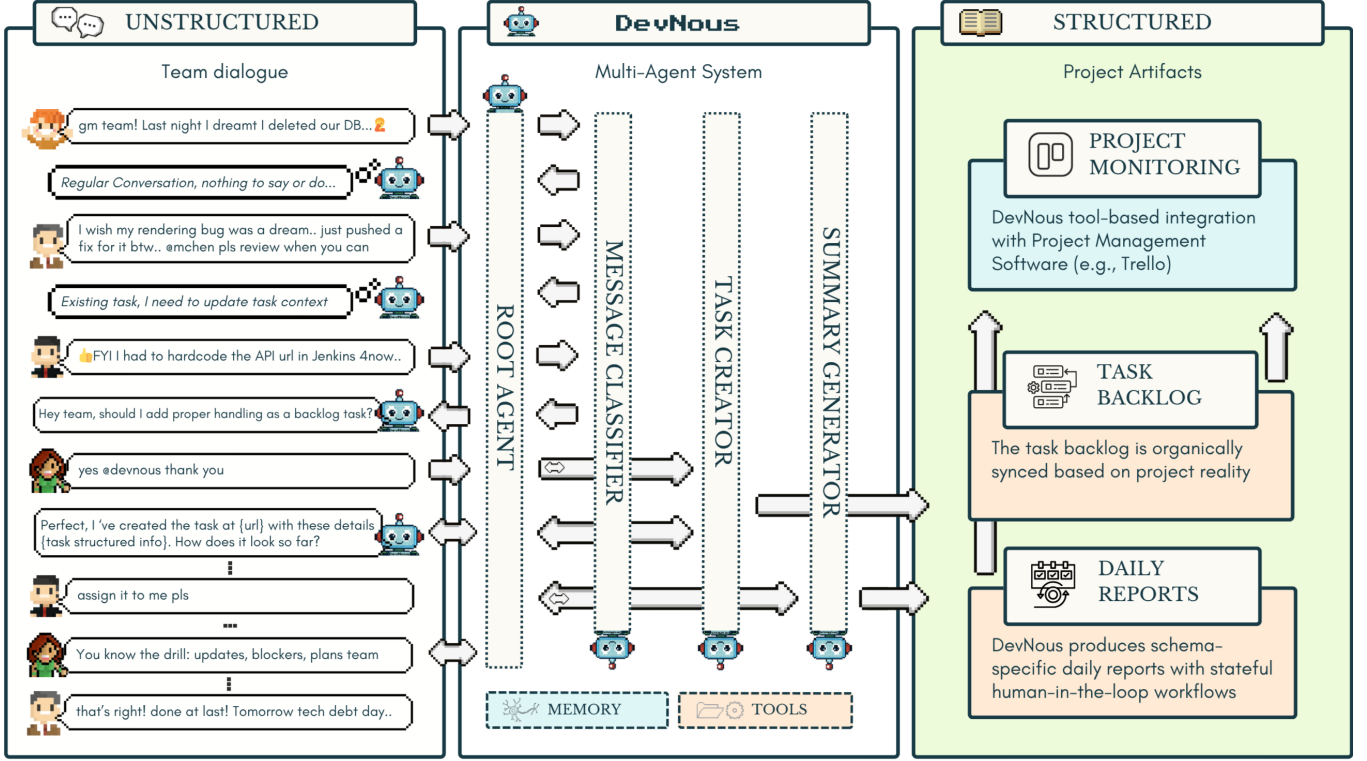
UNSTRUCTURED

Team dialogue

gm team! Last night I dreamt I deleted our DB...

Regular Conversation, nothing to say or do...

I wish my rendering bug was a dream.. just pushed a fix for it btw.. @mchen pls review when you can

Existing task, I need to update task context

👍FYI I had to hardcode the API url in Jenkins 4now..

Hey team, should I add proper handling as a backlog task?

yes @devnous thank you

Perfect, I 've created the task at {url} with these details {task structured info}. How does it look so far?

assign it to me pls

You know the drill: updates, blockers, plans team

that's right! done at last! Tomorrow tech debt day..

DevNous

Multi-Agent System

ROOT AGENT

MESSAGE CLASSIFIER

TASK CREATOR

SUMMARY GENERATOR

MEMORY

TOOLS

STRUCTURED

Project Artifacts

PROJECT MONITORING

DevNous tool-based integration with Project Management Software (e.g., Trello)

TASK BACKLOG

The task backlog is organically synced based on project reality

DAILY REPORTS

DevNous produces schema-specific daily reports with stateful human-in-the-loop workflows